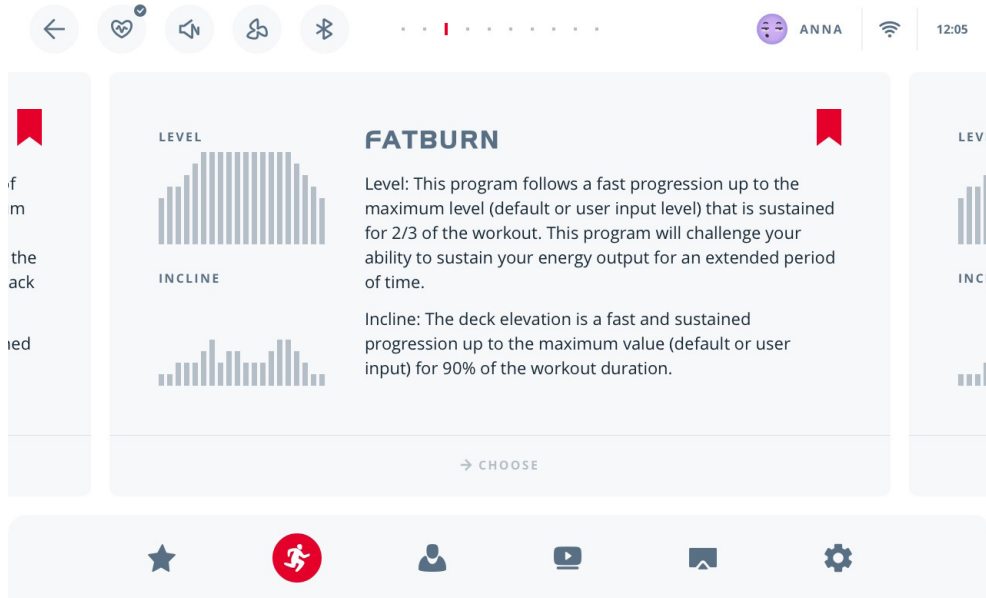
ANNA

12:05

f
m

the
ack

ned

LEVEL

INCLINE

FATBURN

Level: This program follows a fast progression up to the maximum level (default or user input level) that is sustained for 2/3 of the workout. This program will challenge your ability to sustain your energy output for an extended period of time.

Incline: The deck elevation is a fast and sustained progression up to the maximum value (default or user input) for 90% of the workout duration.

→ CHOOSE

LEV

INC